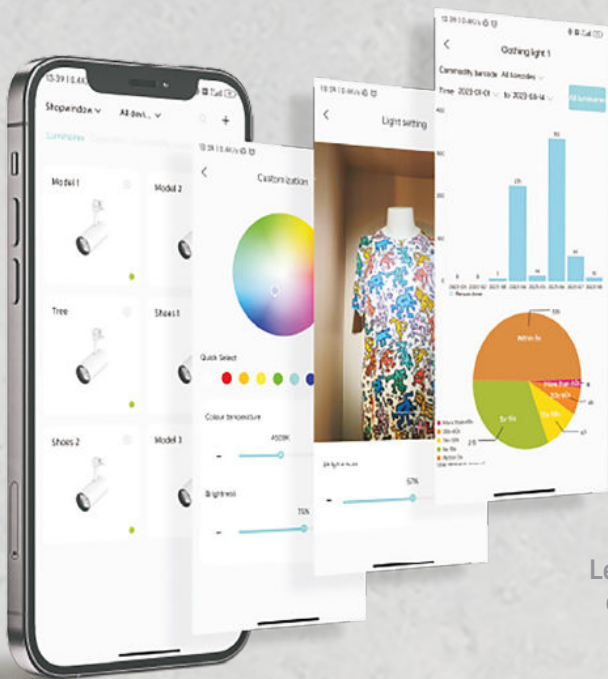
10:39 | 0.4KB/s
Showwindow
All devi...
Luminaires
Model 1
Model 2
Tree
Shoes 1
Shoes 2
Model 3

10:39 | 0.4KB/s
Customization
Quick Select
Colour temperature
4500K
Brightness
75%

10:39 | 0.4KB/s
Light setting
57%

10:39 | 0.4KB/s
Clothing light 1
Commodity barcode All barcodes
Time 2023-01-01 to 2023-08-14
Within 5s
5s-10s
More than 10s

Le